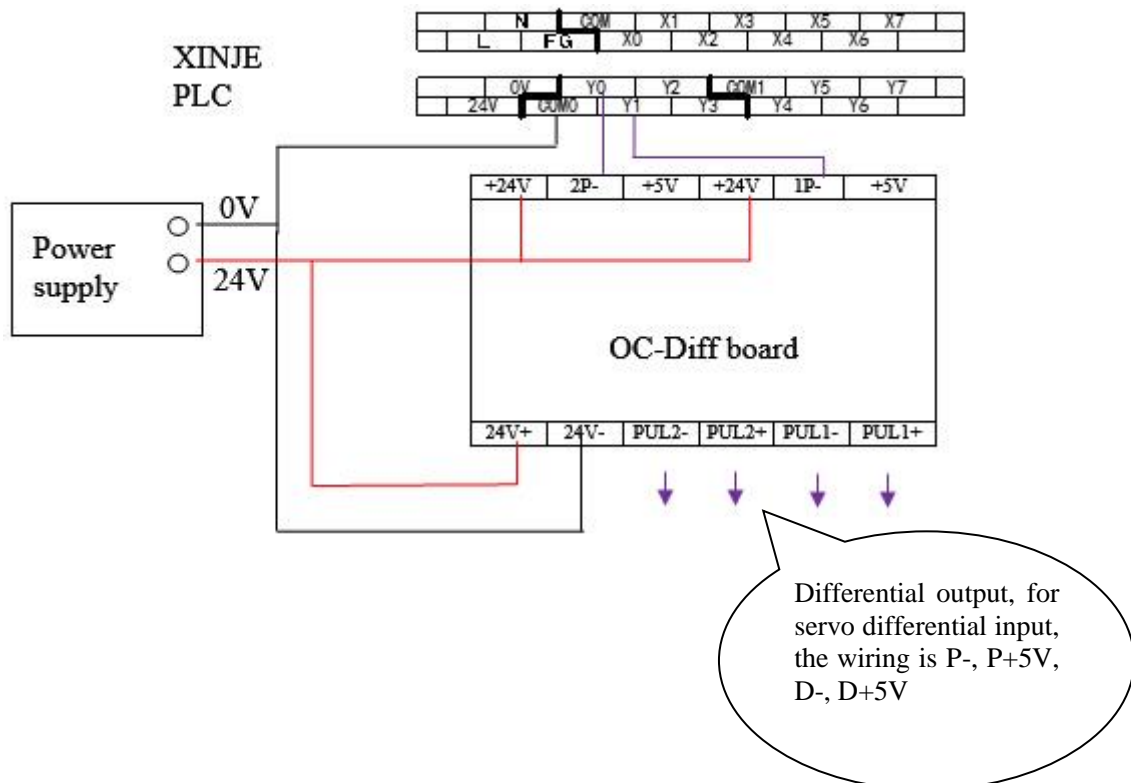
N COM X1 X3 X5 X7
L FG X0 X2 X4 X6

XINJE PLC

0V Y0 Y2 COM1 Y5 Y7
24V COM0 Y1 Y3 Y4 Y6

| +24V | 2P- | +5V | +24V | 1P- | +5V |
|---|---|---|---|---|---|

Power supply

0V

24V

OC-Diff board

| 24V+ | 24V- | PUL2- | PUL2+ | PUL1- | PUL1+ |
|---|---|---|---|---|---|

Differential output, for servo differential input, the wiring is P-, P+5V, D-, D+5V